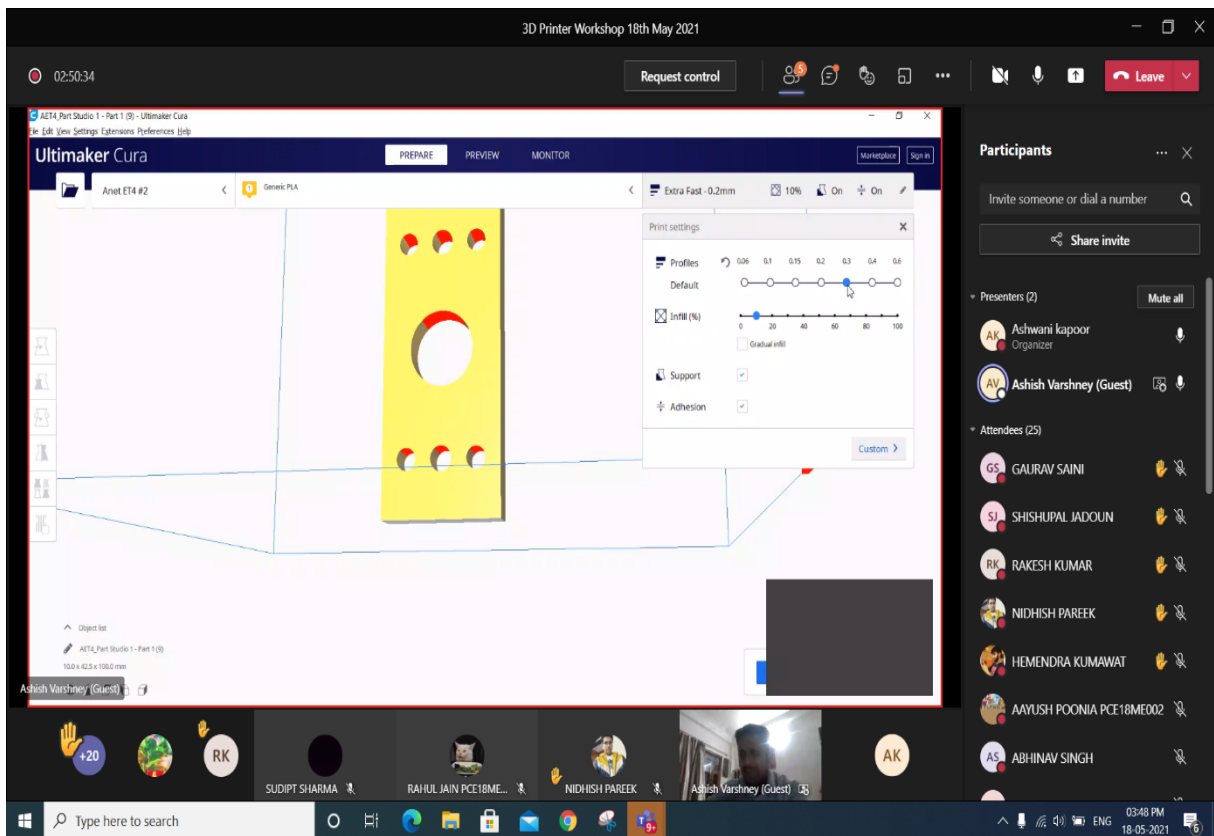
3D Printer Workshop 18th May 2021

02:50:34

Request control

5

Leave

AET4_Part Studio 1 - Part 1 (9) - Ultimaker Cura

File Edit View Settings Extensions Preferences Help

Ultimaker Cura

PREPARE PREVIEW MONITOR

Marketplace Sign in

Anet ET4 #2

Generic PLA

Extra Fast - 0.2mm 10% On On

Print settings

Profiles 0.06 0.1 0.15 0.2 0.3 0.4 0.6

Default

Infill (%) 0 20 40 60 80 100

Gradual infill

Support

Adhesion

Custom

Object list

AET4_Part Studio 1 - Part 1 (9)

10.0 x 42.5 x 100.0 mm

Ashish Varshney (Guest)

Participants

Invite someone or dial a number

Share invite

Presenters (2)

Mute all

AK Ashwani kapoor
Organizer

AV Ashish Varshney (Guest)

Attendees (25)

GS GAURAV SAINI

SJ SHISHUPAL JADOUN

RK RAKESH KUMAR

NIDHISH PAREEK

HEMENDRA KUMAWAT

AAYUSH POONIA PCE18ME002

AS ABHINAV SINGH

+20

RK

SUDIPT SHARMA

RAHUL JAIN PCE18ME...

NIDHISH PAREEK

Ashish Varshney (Guest)

AK

Type here to search

ENG

03:48 PM
18-05-2021

6